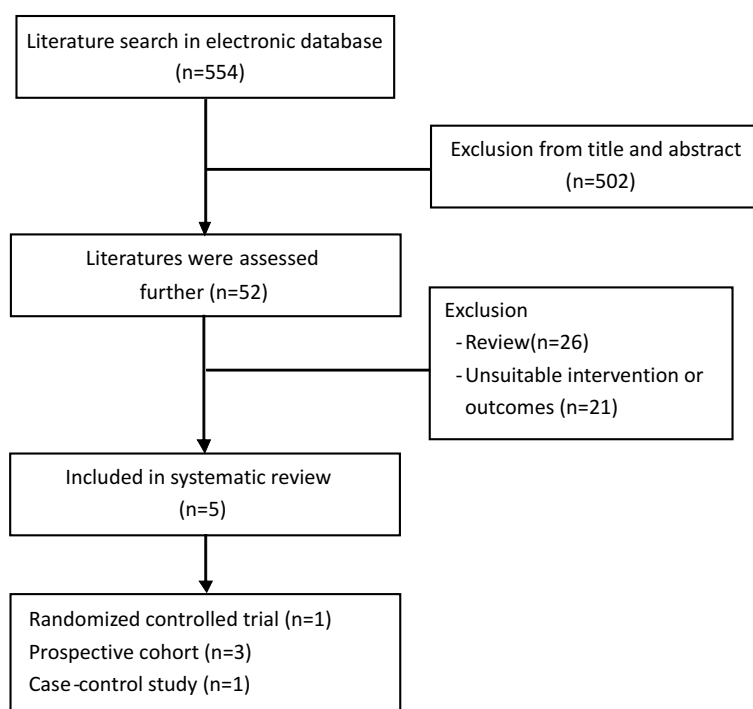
Literature search in electronic database (n=554)

Exclusion from title and abstract (n=502)

Literatures were assessed further (n=52)

Exclusion
- Review(n=26)
- Unsuitable intervention or outcomes (n=21)

Included in systematic review (n=5)

Randomized controlled trial (n=1)
Prospective cohort (n=3)
Case-control study (n=1)